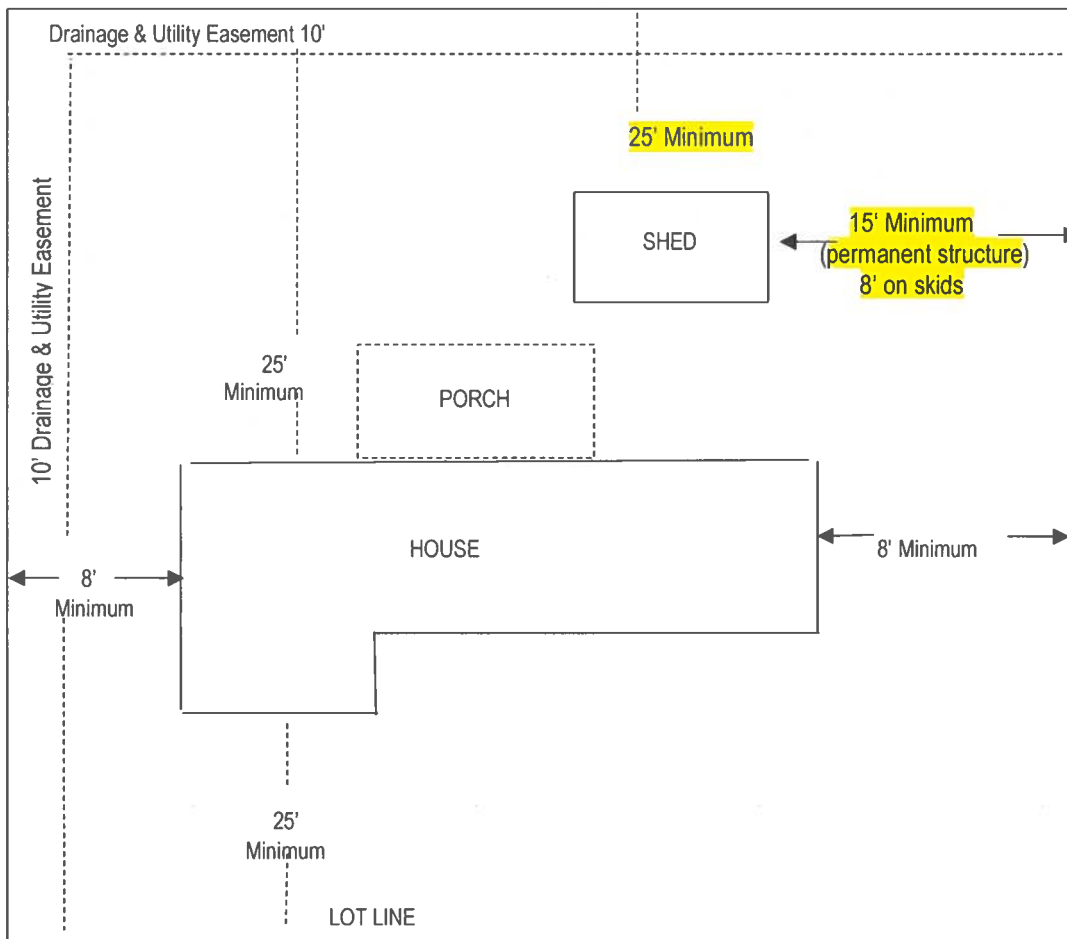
Drainage & Utility Easement 10'

25' Minimum

10' Drainage & Utility Easement

SHED

15' Minimum (permanent structure) 8' on skids

25' Minimum

PORCH

HOUSE

8' Minimum

8' Minimum

25' Minimum

LOT LINE